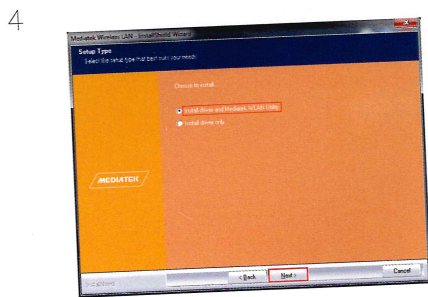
4

Mediatek Wireless LAN - InstallShield Wizard

Setup Type

Select the setup type that best suits your needs.

Choose to install.

Install driver and Mediatek WLAN Utility

Install driver only

MEDIATEK

InstallShield

< Back

Next >

Cancel